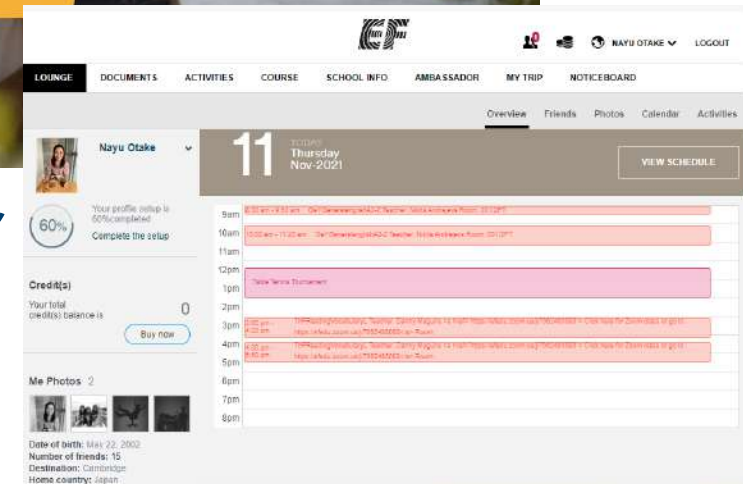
EF

NAYU OTAKE LOGOUT

LOUNGE DOCUMENTS ACTIVITIES COURSE SCHOOL INFO AMBASSADOR MY TRIP NOTICEBOARD

Overview Friends Photos Calendar Activities

Nayu Otake

60%

Your profile setup is 60%completed

Complete the setup

Credit(s)

Your total credit(s) balance is 0

Buy now

Me Photos 2

Date of birth: May 22, 2002
Number of friends: 15
Destination: Cambridge
Home country: Japan

11 TODAY Thursday Nov-2021

VIEW SCHEDULE

9am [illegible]
10am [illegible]
11am
12pm Table Tennis Tournament
1pm
2pm
3pm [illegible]
4pm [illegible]
5pm
6pm
7pm
8pm